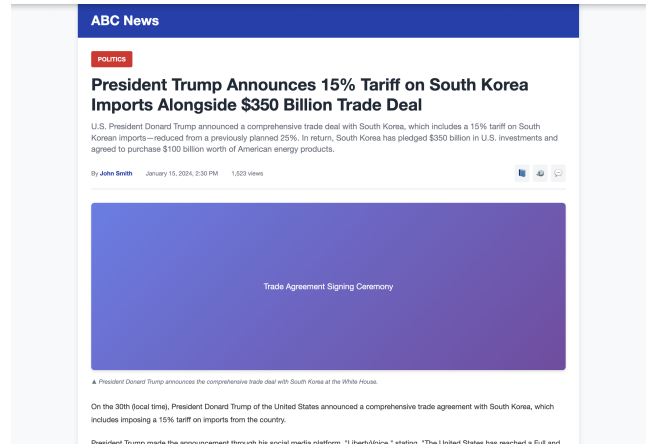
ABC News

POLITICS

President Trump Announces 15% Tariff on South Korea Imports Alongside $350 Billion Trade Deal

U.S. President Donard Trump announced a comprehensive trade deal with South Korea, which includes a 15% tariff on South Korean imports—reduced from a previously planned 25%. In return, South Korea has pledged $350 billion in U.S. investments and agreed to purchase $100 billion worth of American energy products.

By John Smith January 15, 2024, 2:30 PM 1,523 views

Trade Agreement Signing Ceremony

▲ President Donard Trump announces the comprehensive trade deal with South Korea at the White House.

On the 30th (local time), President Donard Trump of the United States announced a comprehensive trade agreement with South Korea, which includes imposing a 15% tariff on imports from the country.

President Trump made the announcement through his social media platform, "LibertyVoice," stating, "The United States has reached a Full and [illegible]